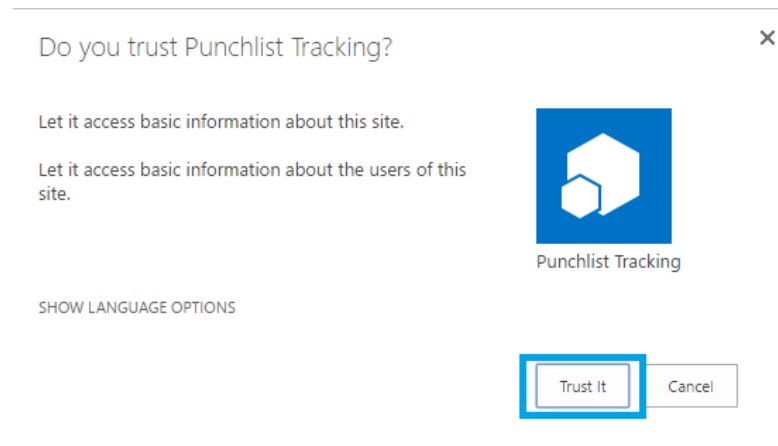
Do you trust Punchlist Tracking?

×

Let it access basic information about this site.

Let it access basic information about the users of this site.

Punchlist Tracking

SHOW LANGUAGE OPTIONS

Trust It

Cancel